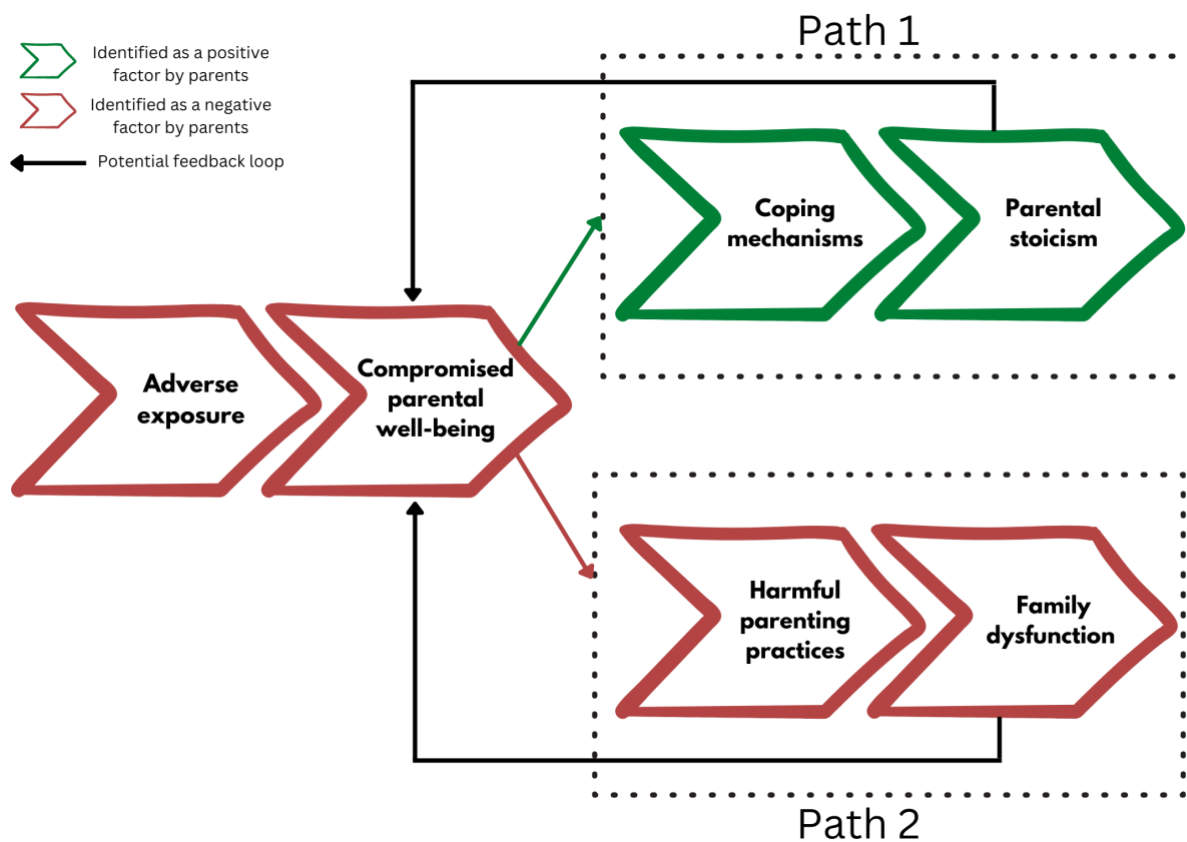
Identified as a positive factor by parents

Identified as a negative factor by parents

Potential feedback loop

Path 1

Adverse exposure

Compromised parental well-being

Coping mechanisms

Parental stoicism

Harmful parenting practices

Family dysfunction

Path 2